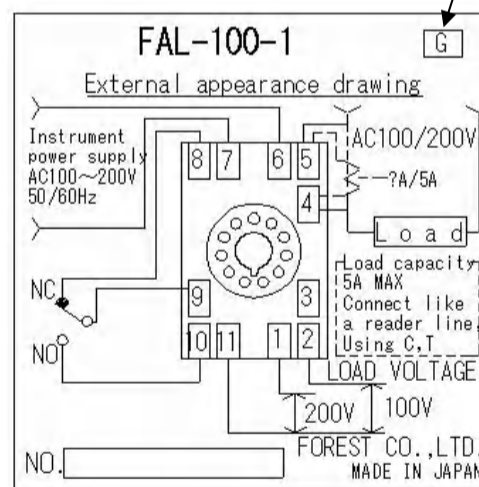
FAL-100-1

G

External appearance drawing

Instrument power supply AC100～200V 50/60Hz

8 7 6 5

AC100/200V

?A/5A

4

L o a d

Load capacity 5A MAX Connect like a reader line, Using C,T

NC

9

3

NO

10 11 1 2

LOAD VOLTAGE

200V 100V

FOREST CO.,LTD.
MADE IN JAPAN

NO.